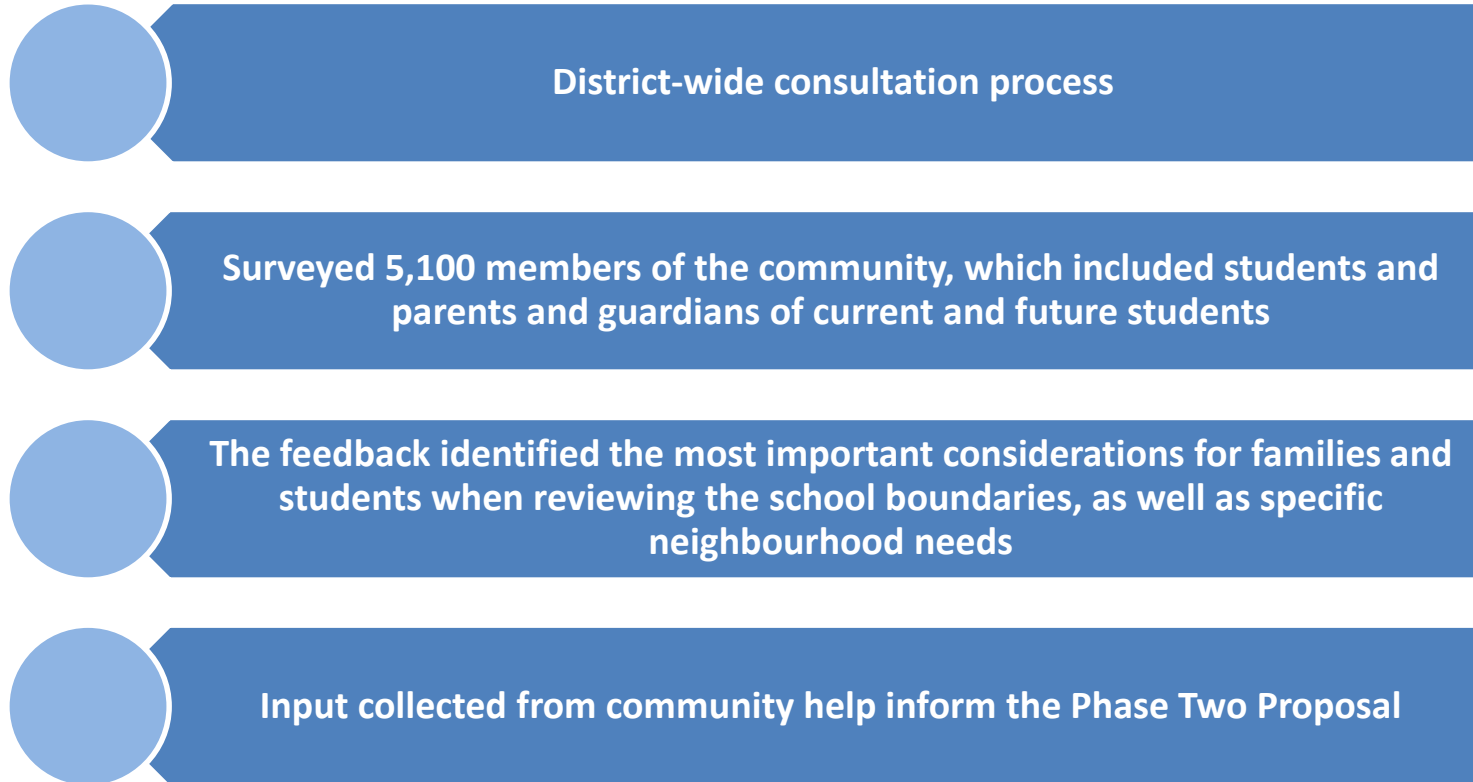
District-wide consultation process

Surveyed 5,100 members of the community, which included students and parents and guardians of current and future students

The feedback identified the most important considerations for families and students when reviewing the school boundaries, as well as specific neighbourhood needs

Input collected from community help inform the Phase Two Proposal